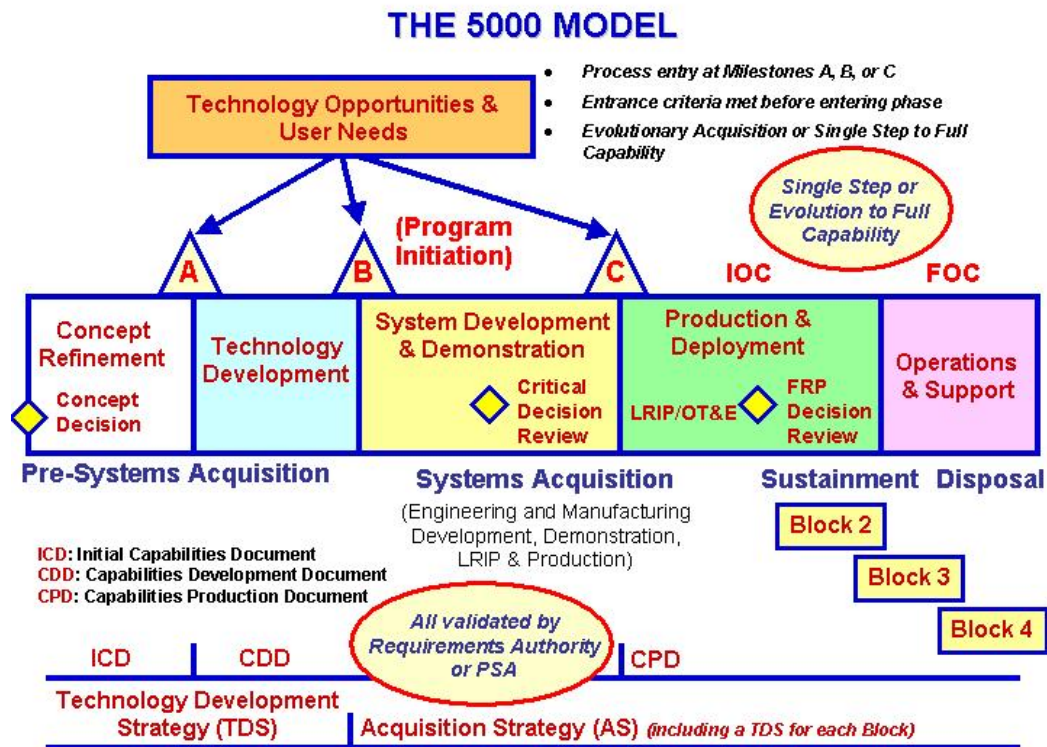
THE 5000 MODEL

Technology Opportunities & User Needs

- Process entry at Milestones A, B, or C
- Entrance criteria met before entering phase
- Evolutionary Acquisition or Single Step to Full Capability

Single Step or Evolution to Full Capability

(Program Initiation)

A

B

C

IOC

FOC

Concept Refinement

Concept Decision

Technology Development

System Development & Demonstration

Critical Decision Review

Production & Deployment

LRIP/OT&E

FRP Decision Review

Operations & Support

Pre-Systems Acquisition

Systems Acquisition

(Engineering and Manufacturing Development, Demonstration, LRIP & Production)

Sustainment

Disposal

Block 2

Block 3

Block 4

ICD: Initial Capabilities Document
CDD: Capabilities Development Document
CPD: Capabilities Production Document

All validated by Requirements Authority or PSA

ICD

CDD

CPD

Technology Development Strategy (TDS)

Acquisition Strategy (AS) (including a TDS for each Block)